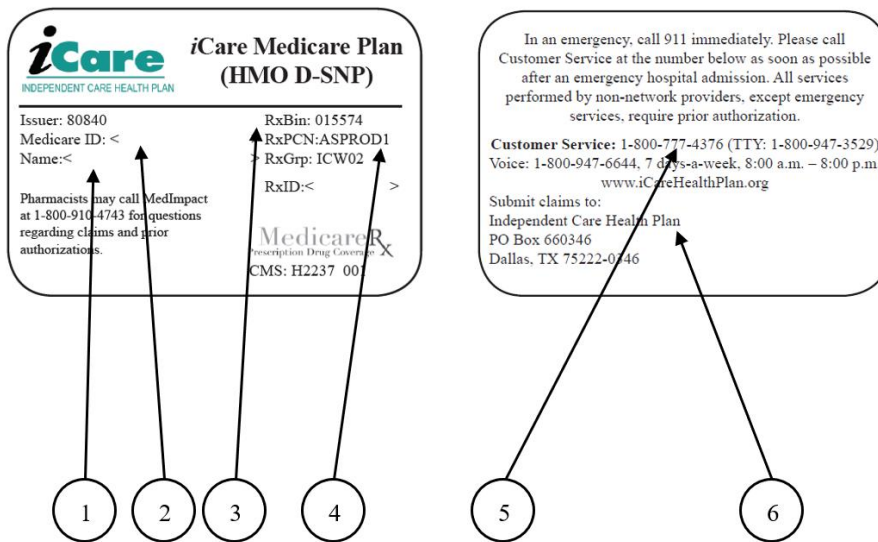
iCare
INDEPENDENT CARE HEALTH PLAN

iCare Medicare Plan (HMO D-SNP)

Issuer: 80840
Medicare ID: <
Name:<

RxBin: 015574
RxPCN:ASPROD1
> RxGrp: ICW02
RxID:< >

Pharmacists may call MedImpact at 1-800-910-4743 for questions regarding claims and prior authorizations.

MedicareRx
Prescription Drug Coverage
CMS: H2237 001

In an emergency, call 911 immediately. Please call Customer Service at the number below as soon as possible after an emergency hospital admission. All services performed by non-network providers, except emergency services, require prior authorization.

Customer Service: 1-800-777-4376 (TTY: 1-800-947-3529)
Voice: 1-800-947-6644, 7 days-a-week, 8:00 a.m. – 8:00 p.m.
www.iCareHealthPlan.org

Submit claims to:
Independent Care Health Plan
PO Box 660346
Dallas, TX 75222-0346

1
2
3
4
5
6